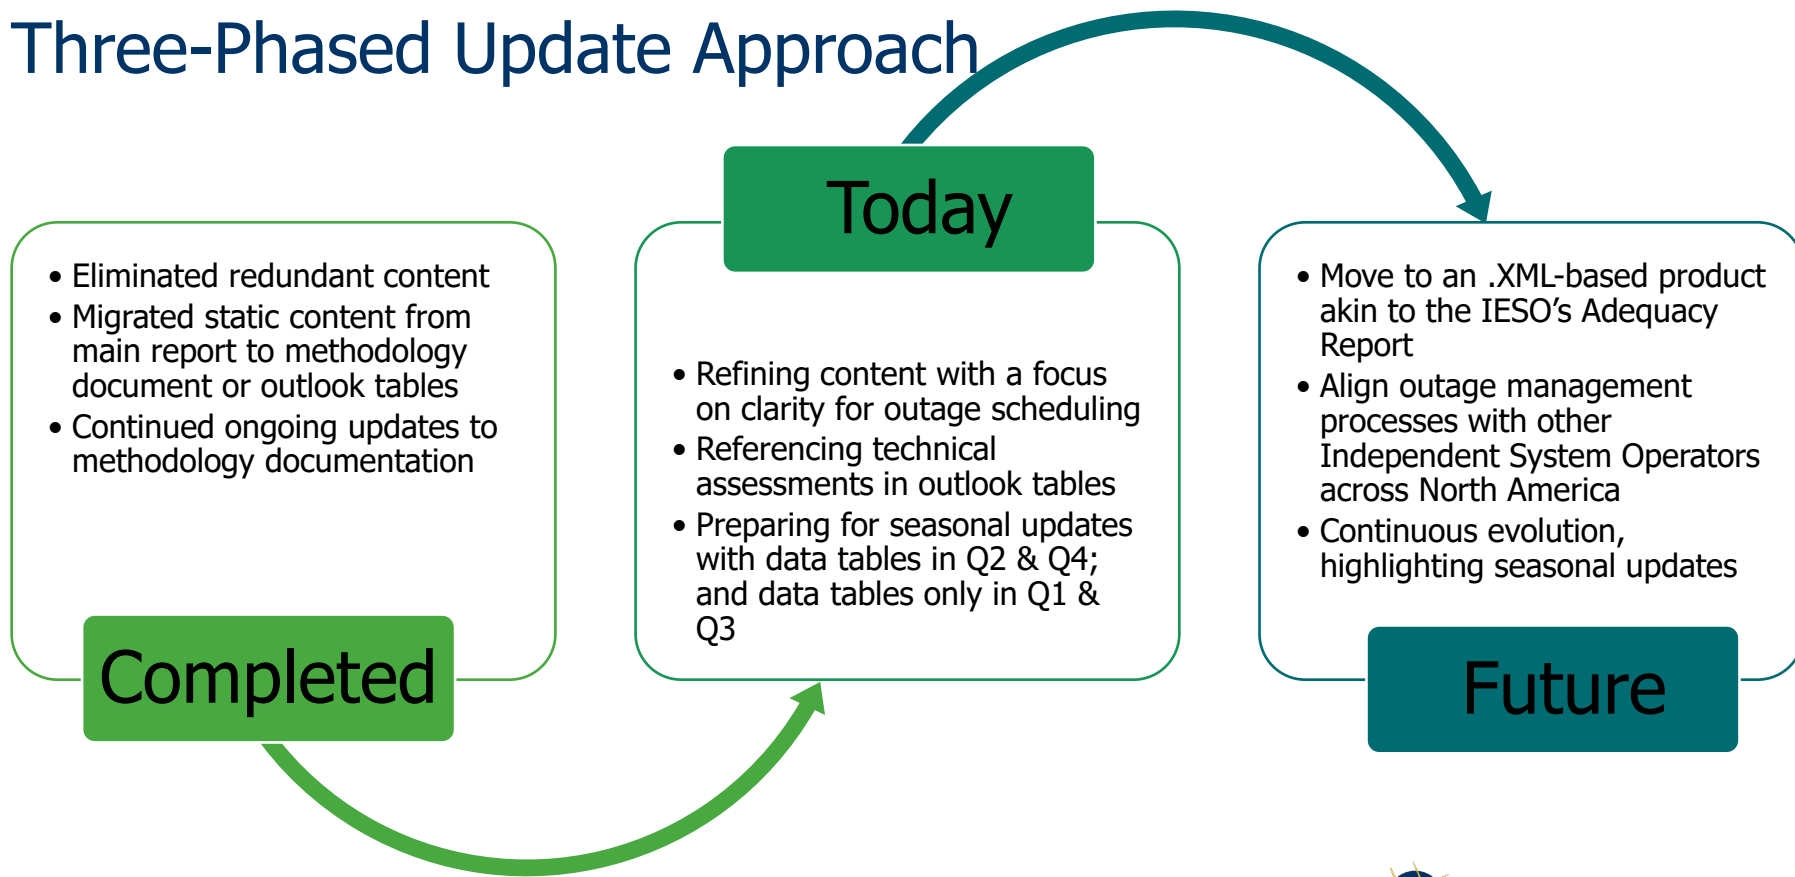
Three-Phased Update Approach

Today

- Eliminated redundant content
- Migrated static content from main report to methodology document or outlook tables
- Continued ongoing updates to methodology documentation

Completed

- Refining content with a focus on clarity for outage scheduling
- Referencing technical assessments in outlook tables
- Preparing for seasonal updates with data tables in Q2 & Q4; and data tables only in Q1 & Q3

- Move to an .XML-based product akin to the IESO’s Adequacy Report
- Align outage management processes with other Independent System Operators across North America
- Continuous evolution, highlighting seasonal updates

Future